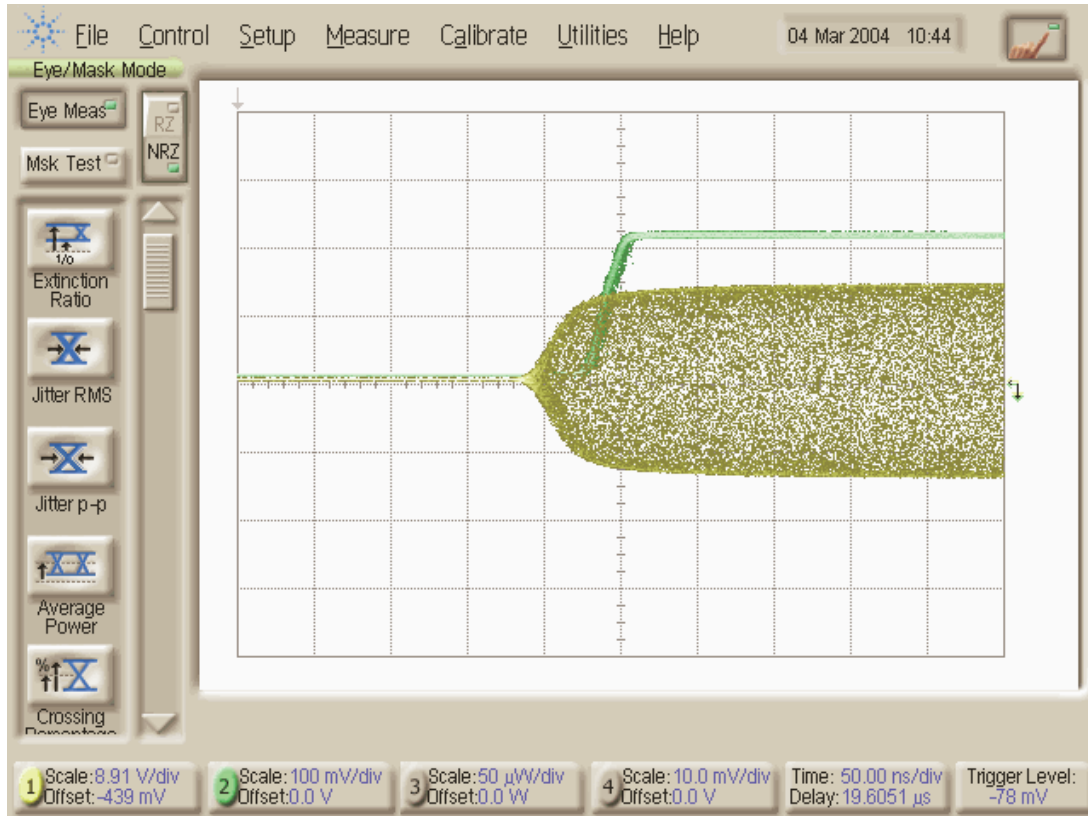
File Control Setup Measure Calibrate Utilities Help 04 Mar 2004 10:44

Eye/Mask Mode

Eye Meas

Msk Test

RZ

NRZ

1/0

Extinction Ratio

Jitter RMS

Jitter p-p

Average Power

%

Crossing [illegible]

1 Scale: 8.91 V/div Offset: -439 mV

2 Scale: 100 mV/div Offset: 0.0 V

3 Scale: 50 µW/div Offset: 0.0 W

4 Scale: 10.0 mV/div Offset: 0.0 V

Time: 50.00 ns/div Delay: 19.6051 µs

Trigger Level: -78 mV